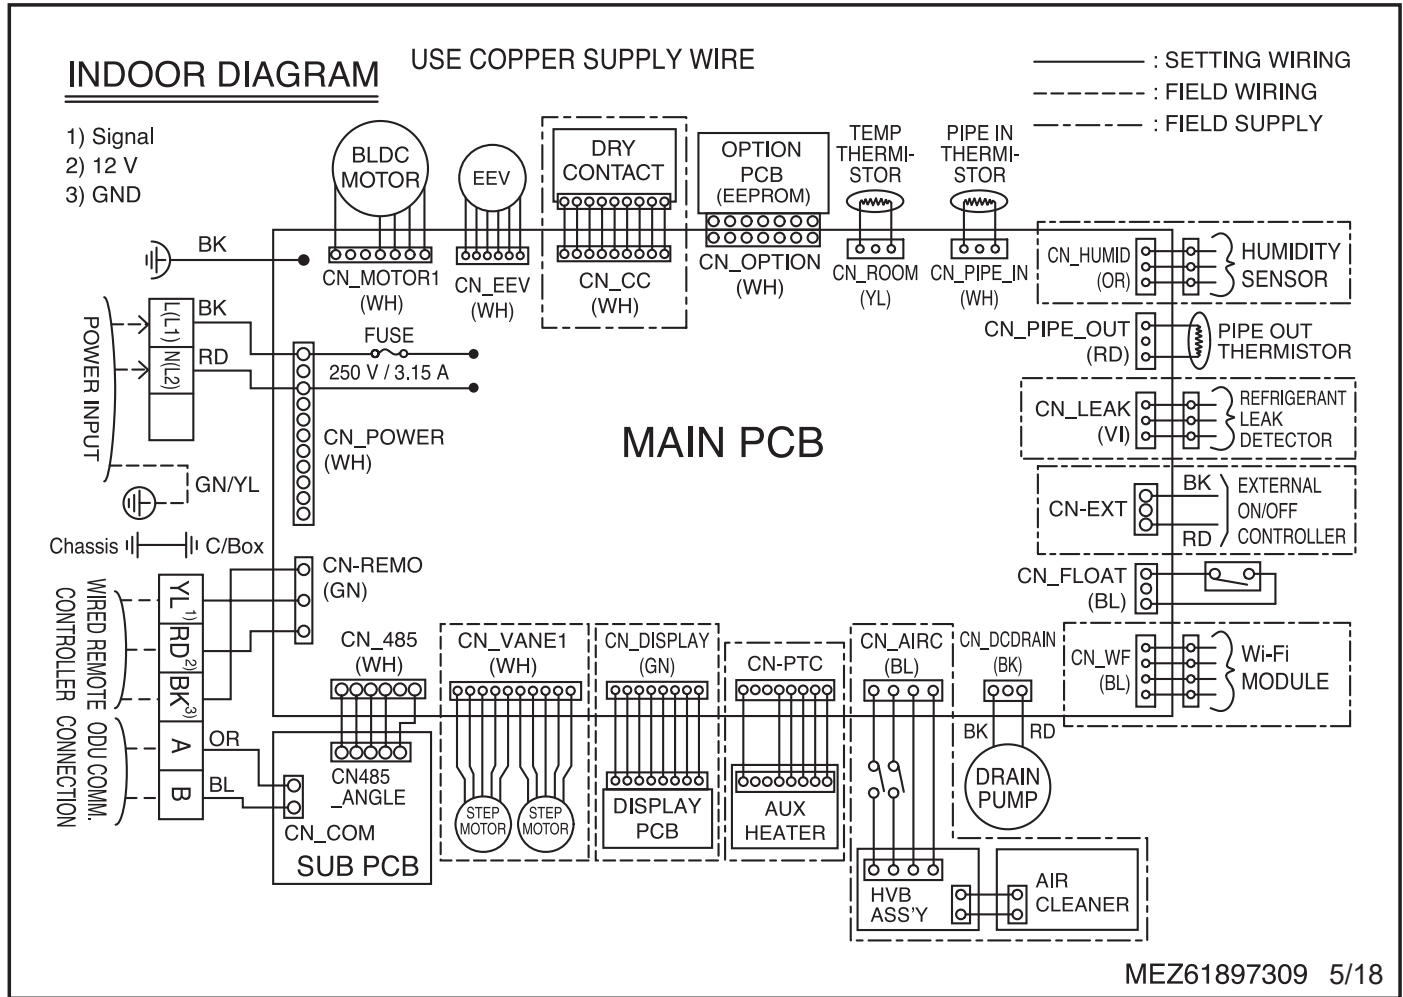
INDOOR DIAGRAM

USE COPPER SUPPLY WIRE

: SETTING WIRING
: FIELD WIRING
: FIELD SUPPLY

1) Signal
2) 12 V
3) GND

BLDC MOTOR

EEV

DRY CONTACT

OPTION PCB (EEPROM)

TEMP THERMI-STOR

PIPE IN THERMI-STOR

BK

CN_MOTOR1 (WH)

CN_EEV (WH)

CN_CC (WH)

CN_OPTION (WH)

CN_ROOM (YL)

CN_PIPE_IN (WH)

CN_HUMID (OR)

HUMIDITY SENSOR

POWER INPUT

L(L1)

N(L2)

BK

RD

FUSE

250 V / 3.15 A

CN_PIPE_OUT (RD)

PIPE OUT THERMISTOR

CN_LEAK (VI)

REFRIGERANT LEAK DETECTOR

CN_POWER (WH)

MAIN PCB

GN/YL

CN-EXT

BK

RD

EXTERNAL ON/OFF CONTROLLER

Chassis

C/Box

CN-REMO (GN)

CN_FLOAT (BL)

WIRED REMOTE CONTROLLER

YL $^{1)}$

RD $^{2)}$

BK $^{3)}$

CN_485 (WH)

CN_VANE1 (WH)

CN_DISPLAY (GN)

CN-PTC

CN_AIRC (BL)

CN_DCDRAIN (BK)

CN_WF (BL)

Wi-Fi MODULE

ODU COMM. CONNECTION

A

B

OR

BL

CN485 _ANGLE

CN_COM

SUB PCB

STEP MOTOR

STEP MOTOR

DISPLAY PCB

AUX HEATER

BK

RD

DRAIN PUMP

HVB ASS'Y

AIR CLEANER

MEZ61897309 5/18